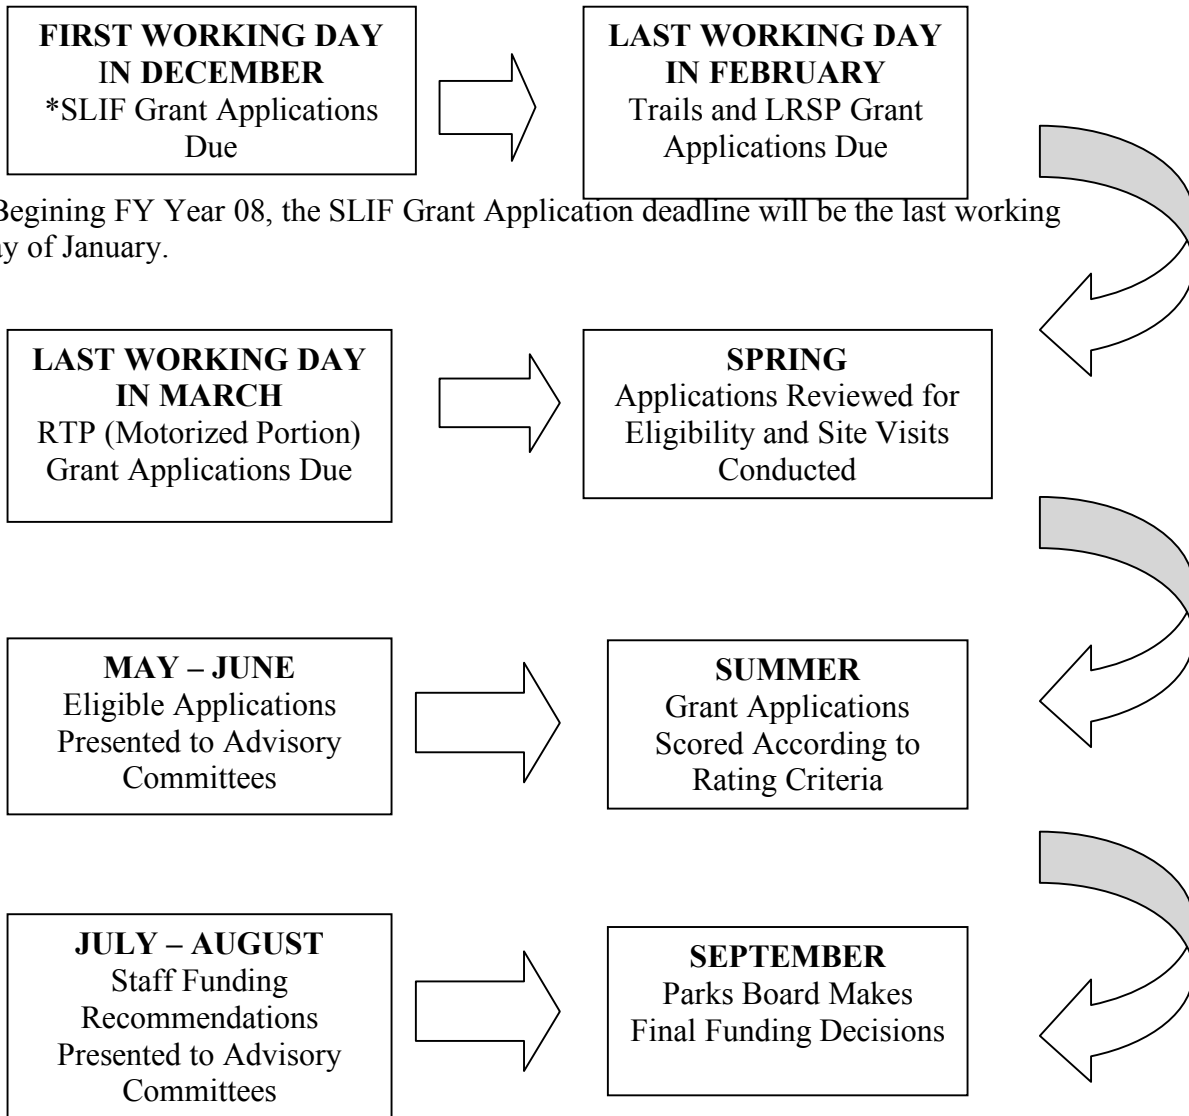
**FIRST WORKING DAY IN DECEMBER**
*SLIF Grant Applications Due

**LAST WORKING DAY IN FEBRUARY**
Trails and LRSP Grant Applications Due

Begining FY Year 08, the SLIF Grant Application deadline will be the last working ay of January.

**LAST WORKING DAY IN MARCH**
RTP (Motorized Portion) Grant Applications Due

**SPRING**
Applications Reviewed for Eligibility and Site Visits Conducted

**MAY – JUNE**
Eligible Applications Presented to Advisory Committees

**SUMMER**
Grant Applications Scored According to Rating Criteria

**JULY – AUGUST**
Staff Funding Recommendations Presented to Advisory Committees

**SEPTEMBER**
Parks Board Makes Final Funding Decisions